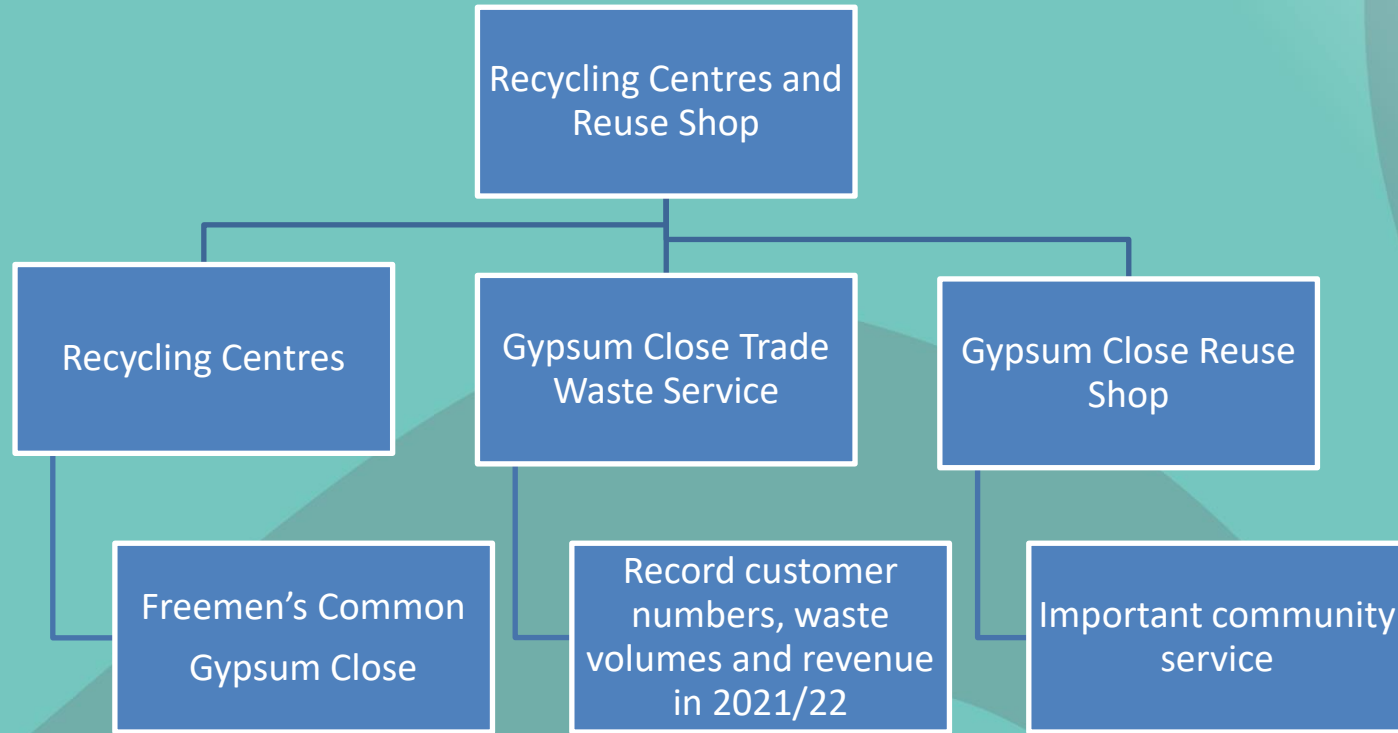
Recycling Centres and Reuse Shop

Recycling Centres

Gypsum Close Trade Waste Service

Gypsum Close Reuse Shop

Freemen’s Common
Gypsum Close

Record customer numbers, waste volumes and revenue in 2021/22

Important community service